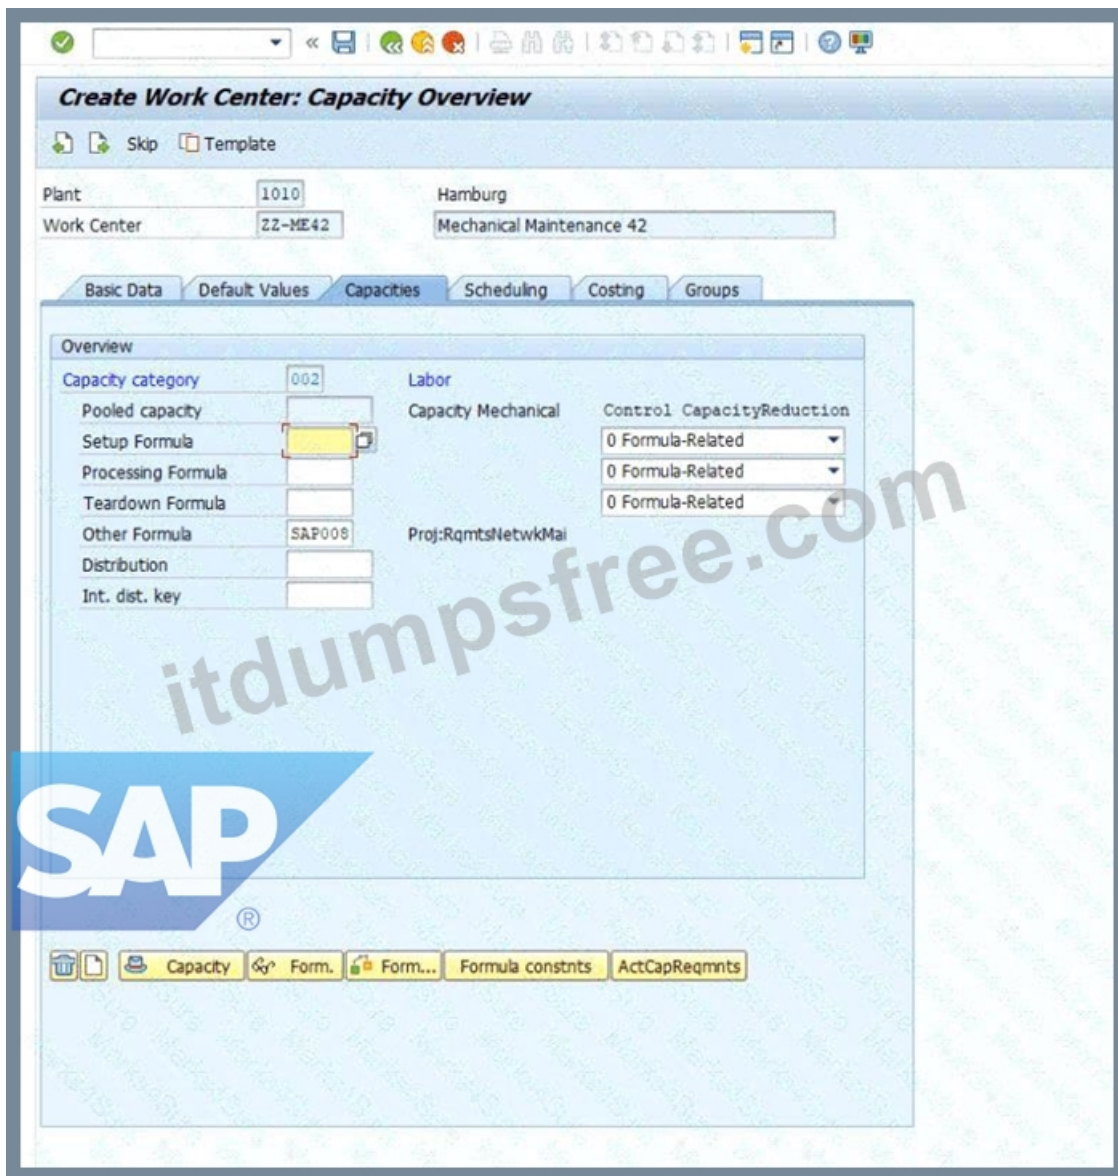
Create Work Center: Capacity Overview

Skip Template

Plant 1010 Hamburg
Work Center ZZ-ME42 Mechanical Maintenance 42

Basic Data | Default Values | Capacities | Scheduling | Costing | Groups

Overview
Capacity category 002 Labor
Pooled capacity Capacity Mechanical Control CapacityReduction
Setup Formula 0 Formula-Related
Processing Formula 0 Formula-Related
Teardown Formula 0 Formula-Related
Other Formula SAP008 Proj:RqmtsNetwkMai
Distribution
Int. dist. key

itdumpsfree.com

SAP®

Capacity Form. Form... Formula constnts ActCapReqmnts